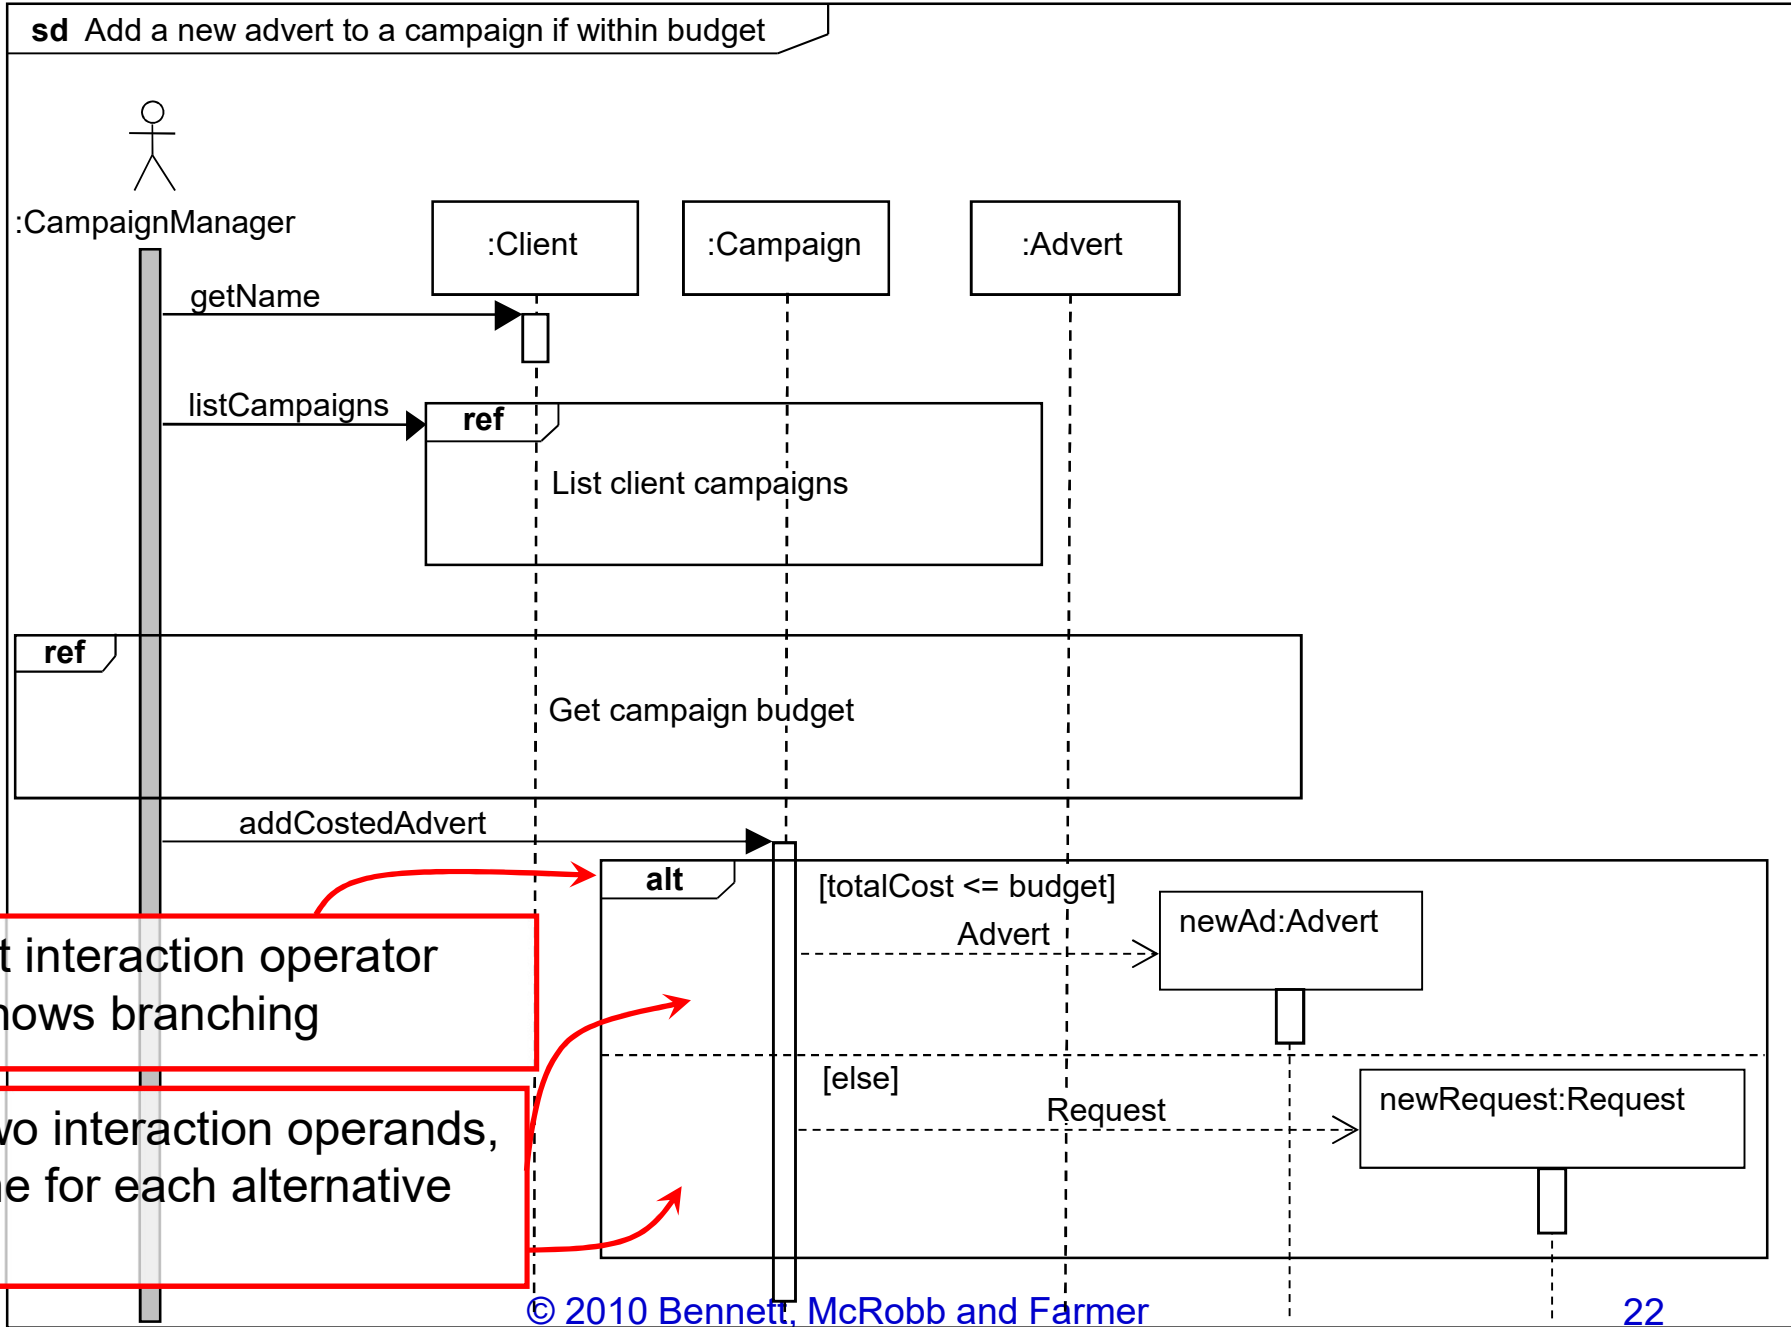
**sd** Add a new advert to a campaign if within budget

:CampaignManager

:Client

:Campaign

:Advert

getName

listCampaigns

**ref**

List client campaigns

**ref**

Get campaign budget

addCostedAdvert

**alt**

[totalCost <= budget]

Advert

newAd:Advert

[else]

Request

newRequest:Request

t interaction operator
ows branching

vo interaction operands,
e for each alternative

© 2010 Bennett, McRobb and Farmer

22